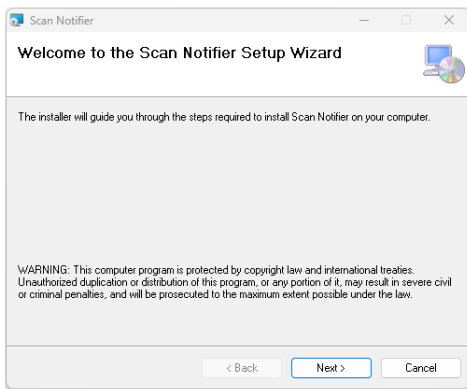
Scan Notifier

Welcome to the Scan Notifier Setup Wizard

The installer will guide you through the steps required to install Scan Notifier on your computer.

WARNING: This computer program is protected by copyright law and international treaties. Unauthorized duplication or distribution of this program, or any portion of it, may result in severe civil or criminal penalties, and will be prosecuted to the maximum extent possible under the law.

< Back
Next >
Cancel